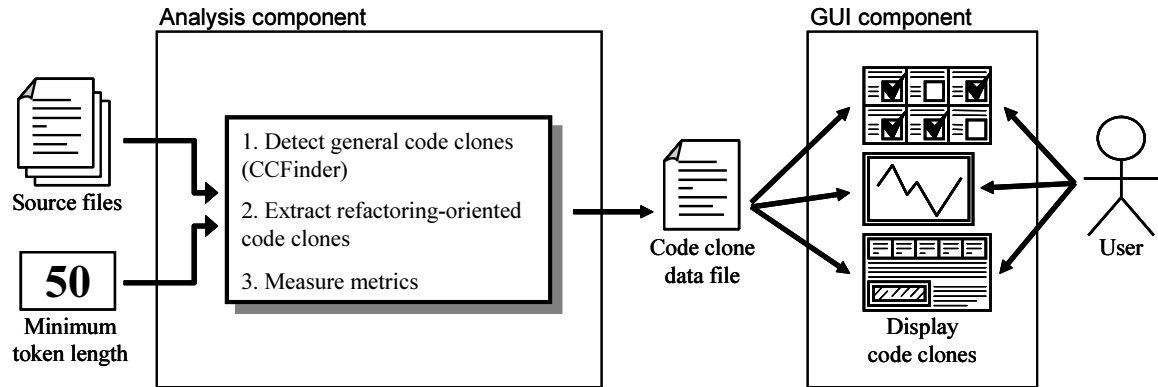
Analysis component

GUI component

Source files

50

Minimum token length

1. Detect general code clones (CCFinder)

2. Extract refactoring-oriented code clones

3. Measure metrics

Code clone data file

Display code clones

User